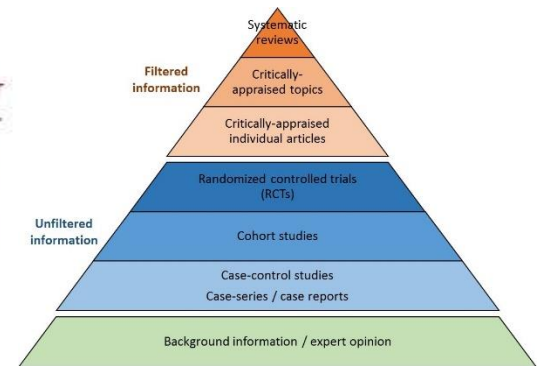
Systematic reviews

Filtered information

Critically-appraised topics

Critically-appraised individual articles

Randomized controlled trials (RCTs)

Unfiltered information

Cohort studies

Case-control studies
Case-series / case reports

Background information / expert opinion